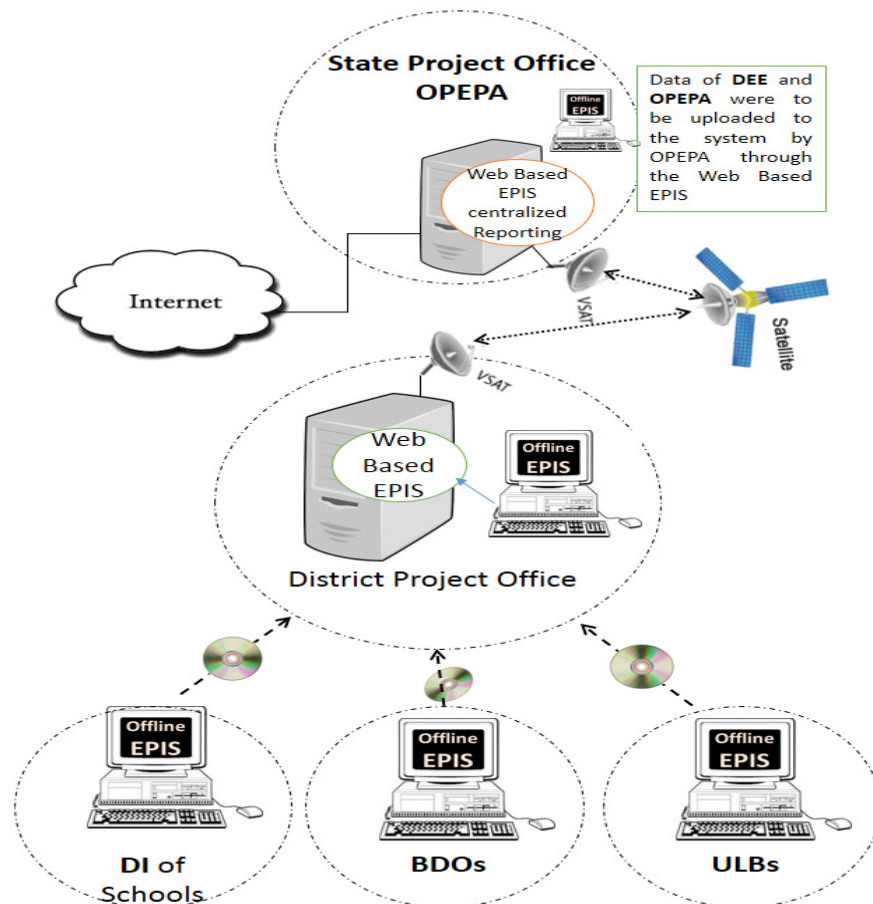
State Project Office
OPEPA

Offline EPIS

Data of DEE and OPEPA were to be uploaded to the system by OPEPA through the Web Based EPIS

Web Based EPIS centralized Reporting

Internet

VSAT

Satellite

VSAT

Web Based EPIS

Offline EPIS

District Project Office

Offline EPIS

Offline EPIS

Offline EPIS

DI of Schools

BDOs

ULBs